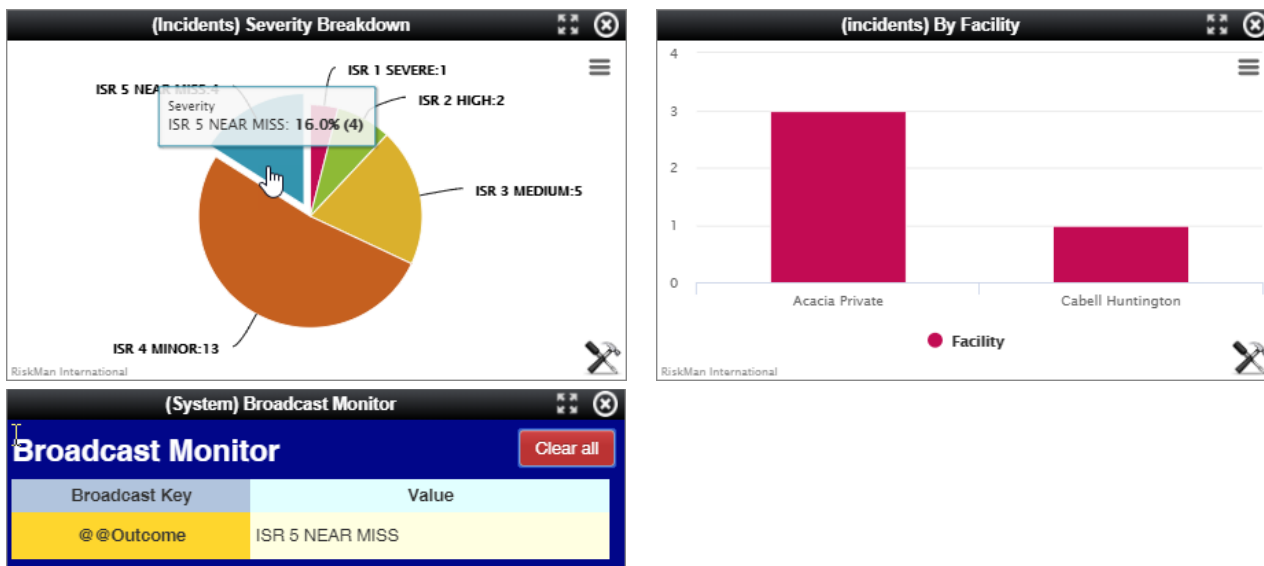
(Incidents) Severity Breakdown

ISR 5 NEAR MISS:4
Severity
ISR 5 NEAR MISS: 16.0% (4)
ISR 1 SEVERE:1
ISR 2 HIGH:2
ISR 3 MEDIUM:5
ISR 4 MINOR:13
RiskMan International

(incidents) By Facility

4
3
2
1
0
Acacia Private
Cabell Huntington
Facility
RiskMan International

(System) Broadcast Monitor

Broadcast Monitor
Clear all

| Broadcast Key | Value |
|---|---|
| @@Outcome | ISR 5 NEAR MISS |